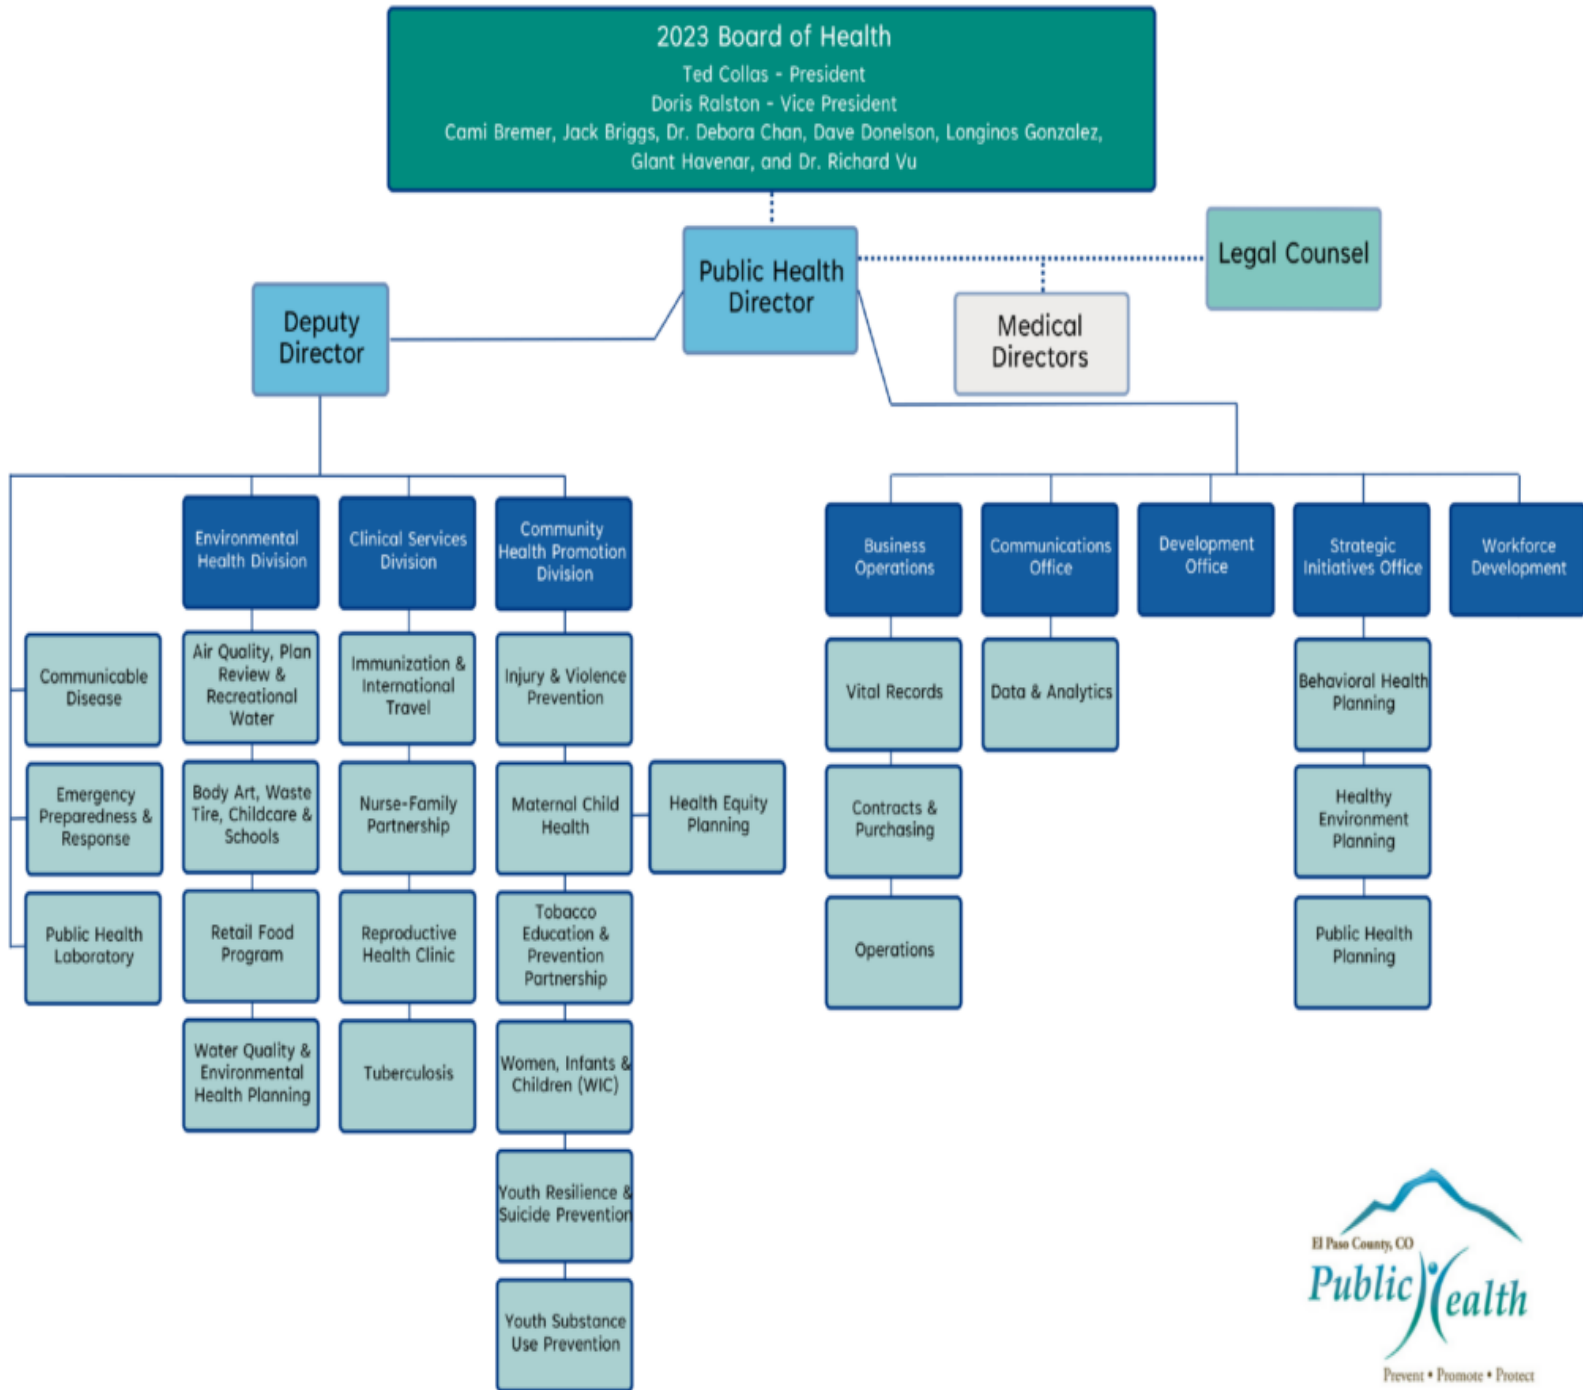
2023 Board of Health
Ted Collas - President
Doris Ralston - Vice President
Cami Bremer, Jack Briggs, Dr. Debora Chan, Dave Donelson, Longinos Gonzalez, Glant Havenar, and Dr. Richard Vu

Public Health Director

Legal Counsel

Medical Directors

Deputy Director

Communicable Disease

Emergency Preparedness & Response

Public Health Laboratory

Environmental Health Division

Air Quality, Plan Review & Recreational Water

Body Art, Waste Tire, Childcare & Schools

Retail Food Program

Water Quality & Environmental Health Planning

Clinical Services Division

Immunization & International Travel

Nurse-Family Partnership

Reproductive Health Clinic

Tuberculosis

Community Health Promotion Division

Injury & Violence Prevention

Maternal Child Health

Health Equity Planning

Tobacco Education & Prevention Partnership

Women, Infants & Children (WIC)

Youth Resilience & Suicide Prevention

Youth Substance Use Prevention

Business Operations

Vital Records

Contracts & Purchasing

Operations

Communications Office

Data & Analytics

Development Office

Strategic Initiatives Office

Behavioral Health Planning

Healthy Environment Planning

Public Health Planning

Workforce Development

El Paso County, CO
Public Health
Prevent • Promote • Protect